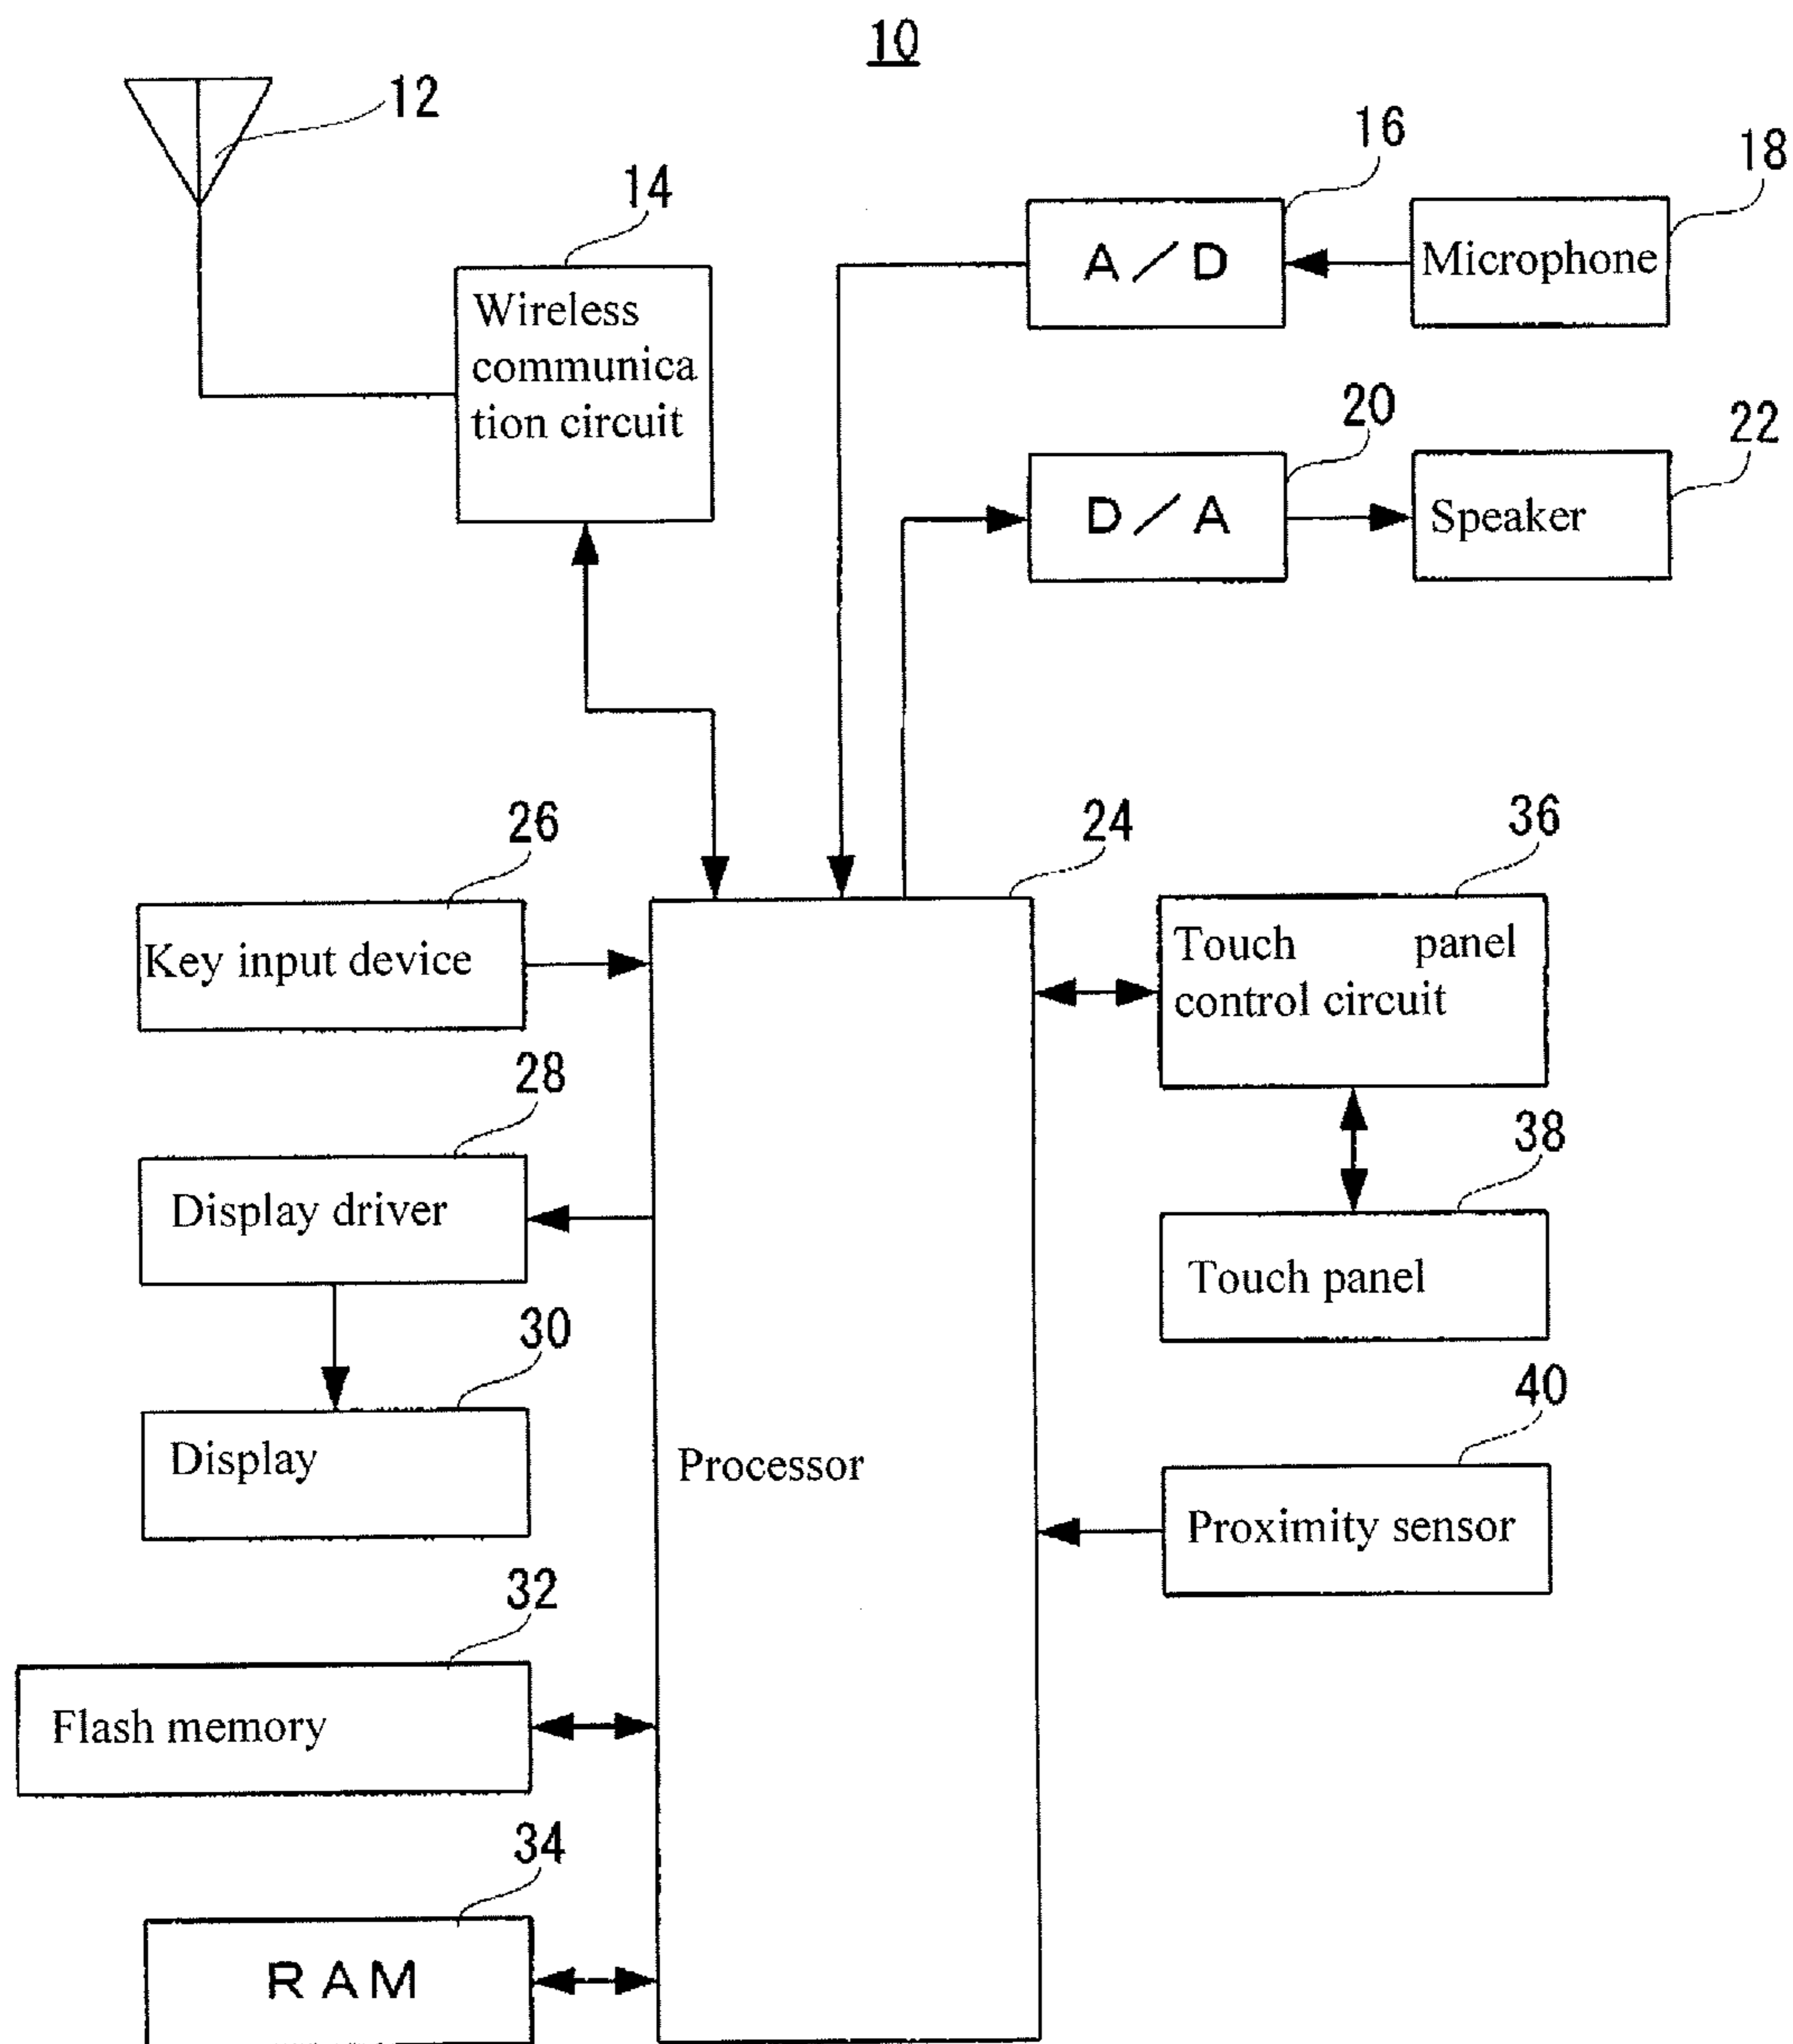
10

12

14

Wireless communica tion circuit

16

A／D

18

Microphone

20

D／A

22

Speaker

26

Key input device

24

36

Touch panel control circuit

28

Display driver

38

Touch panel

30

Display

Processor

40

Proximity sensor

32

Flash memory

34

RAM